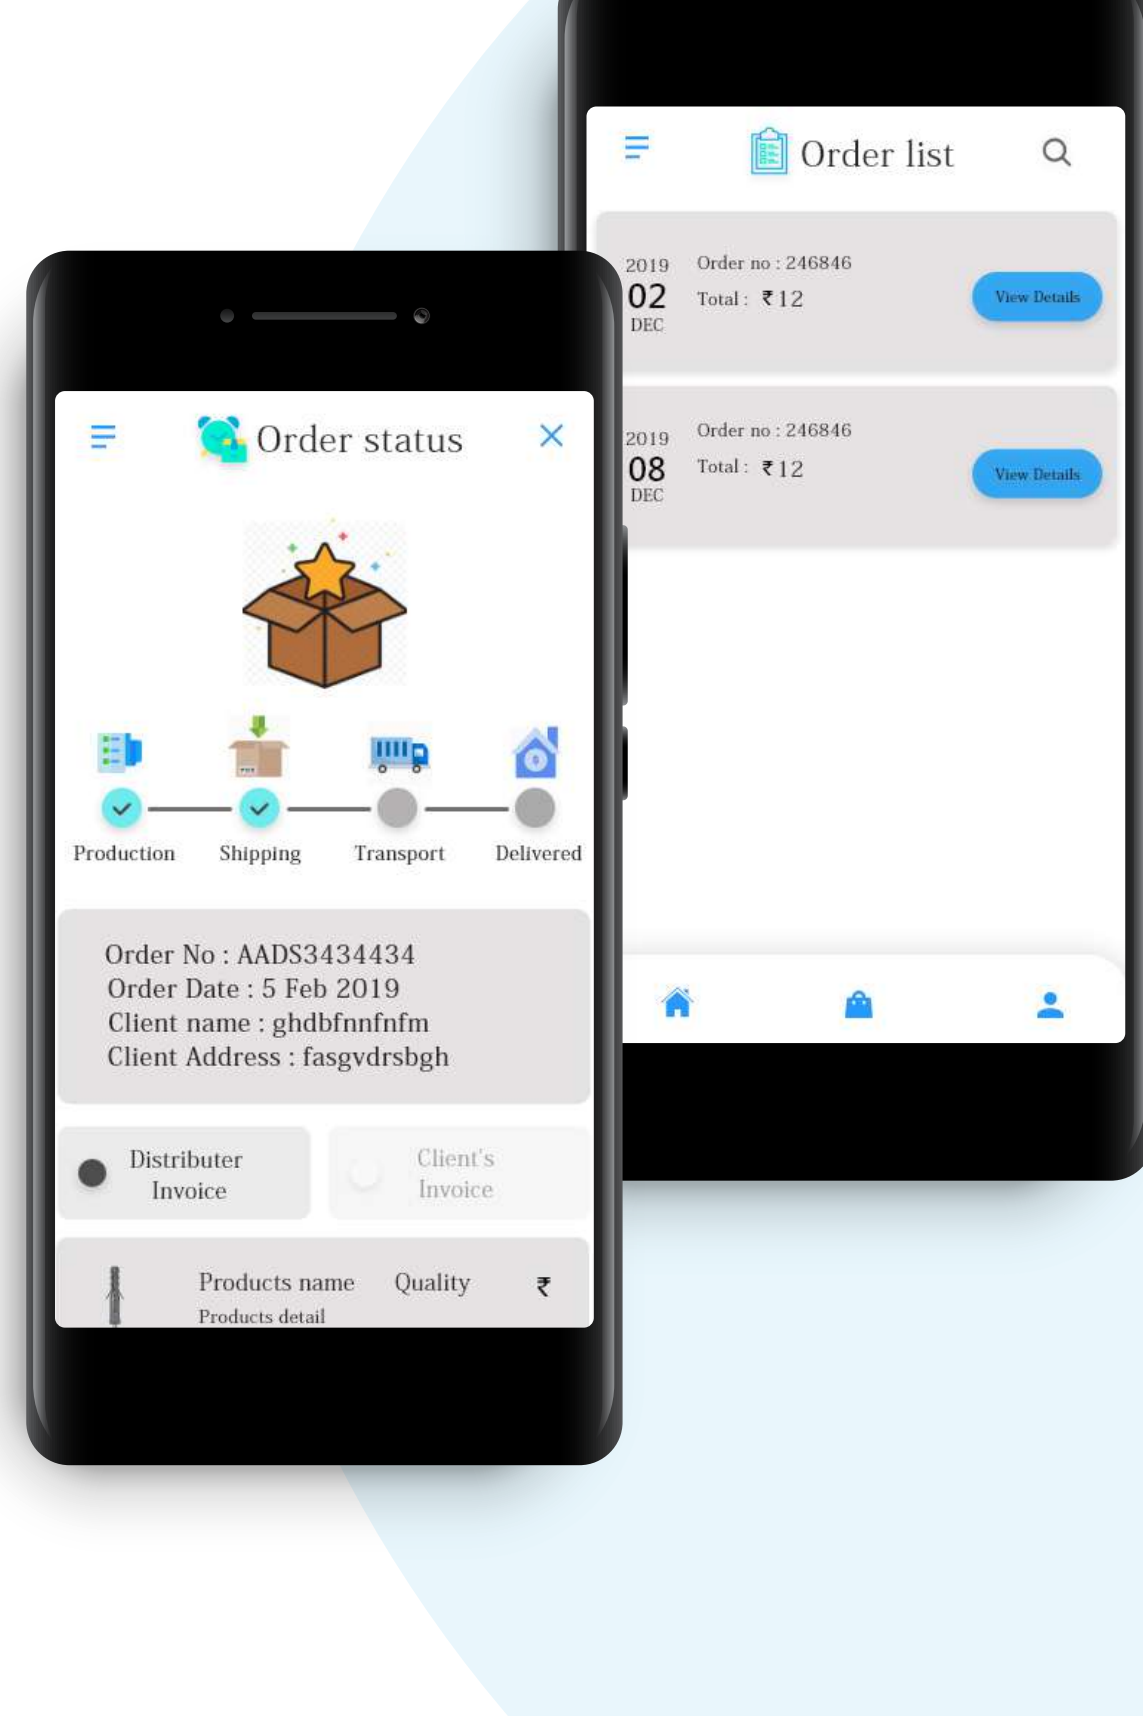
Order list

2019
02
DEC
Order no : 246846
Total : ₹12
View Details

2019
08
DEC
Order no : 246846
Total : ₹12
View Details

Order status

Production
Shipping
Transport
Delivered

Order No : AADS3434434
Order Date : 5 Feb 2019
Client name : ghdbfnnfnfm
Client Address : fasgvdrsbgh

Distributer Invoice
Client's Invoice

Products name
Products detail
Quality
₹